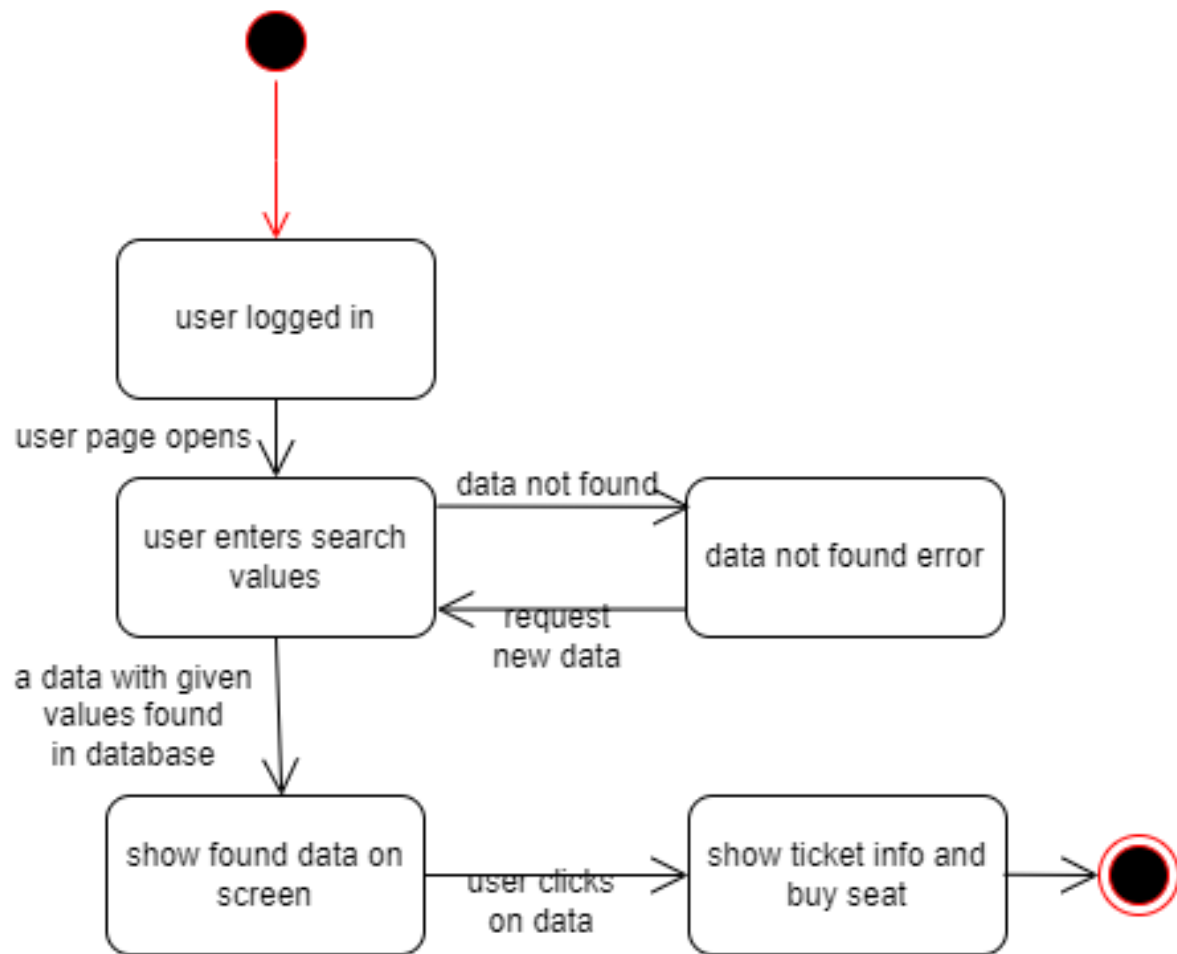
user logged in

user page opens

user enters search values

data not found

data not found error

request new data

a data with given values found in database

show found data on screen

user clicks on data

show ticket info and buy seat